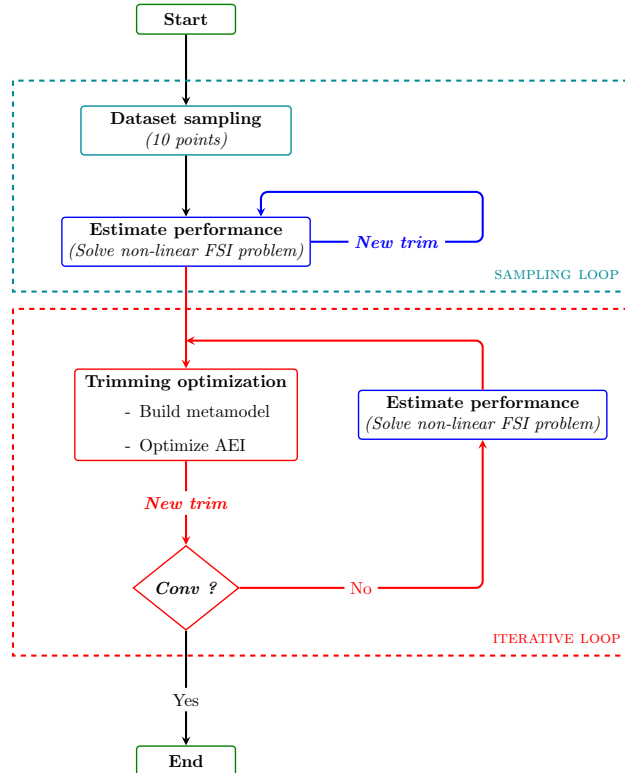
Start

Dataset sampling
(10 points)

Estimate performance
(Solve non-linear FSI problem)

New trim

SAMPLING LOOP

Trimming optimization
- Build metamodel
- Optimize AEI

Estimate performance
(Solve non-linear FSI problem)

New trim

Conv ?

No

ITERATIVE LOOP

Yes

End